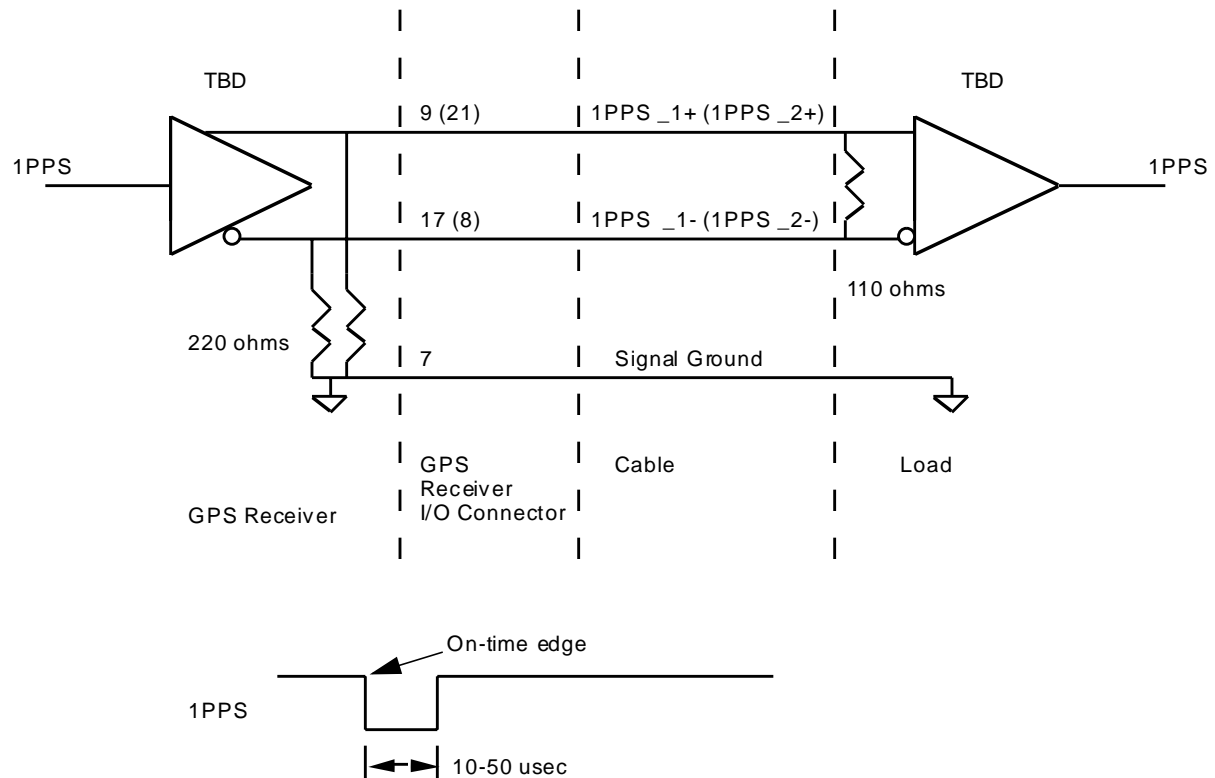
TBD

TBD

1PPS

9 (21)

1PPS _1+ (1PPS _2+)

1PPS

17 (8)

1PPS _1- (1PPS _2-)

110 ohms

220 ohms

7

Signal Ground

GPS Receiver

GPS Receiver I/O Connector

Cable

Load

On-time edge

1PPS

10-50 usec